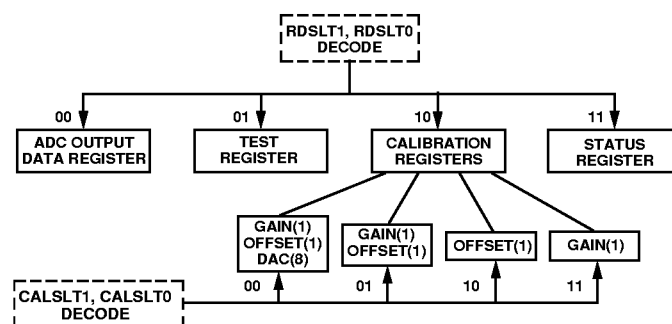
RDSLT1, RDSLT0
DECODE

00
ADC OUTPUT
DATA REGISTER

01
TEST
REGISTER

10
CALIBRATION
REGISTERS

11
STATUS
REGISTER

GAIN(1)
OFFSET(1)
DAC(8)

GAIN(1)
OFFSET(1)

OFFSET(1)

GAIN(1)

CALSLT1, CALSLT0
DECODE

00

01

10

11